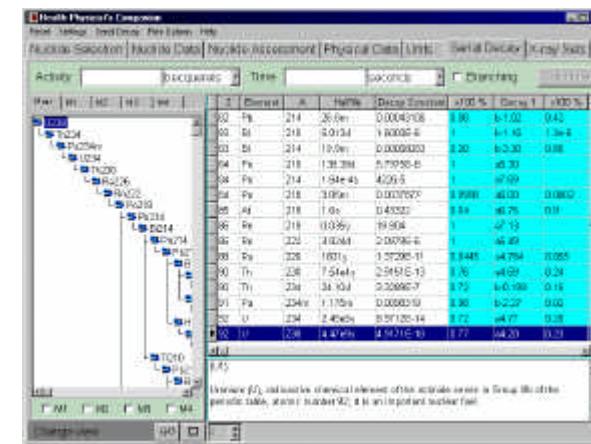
Health Physicist's Companion

Nuclide Selection | Nuclide Data | Nuclide Assessment | Physical Data | Units | Serial Decay | X-ray Sus

Activity: becquerels Time: seconds Branching

| Z | Element | A | HalfLife | Decay Constant | >100 % | Decay 1 | >100 % |
|---|---|---|---|---|---|---|---|
| 82 | Pb | 214 | 26.8m | 0.00043108 | 0.90 | b-1.02 | 0.42 |
| 83 | Bi | 210 | 5.013d | 1.6000E-6 | | b-1.16 | 1.3e-4 |
| 83 | Bi | 214 | 19.9m | 0.00058053 | 0.20 | b-3.27 | 0.08 |
| 84 | Po | 210 | 138.38d | 5.7975E-8 | | a5.30 | |
| 84 | Po | 214 | 1.64e-4s | 4226.5 | | a7.69 | |
| 84 | Po | 218 | 3.05m | 0.0037877 | 0.9998 | a6.00 | 0.0002 |
| 85 | At | 218 | 1.6s | 0.43322 | 0.64 | a6.70 | 0.1 |
| 86 | Rn | 218 | 0.035s | 19.804 | | a7.13 | |
| 86 | Rn | 222 | 3.824d | 2.0978E-6 | | a5.49 | |
| 88 | Ra | 226 | 1600y | 1.3729E-11 | 0.9445 | a4.784 | 0.055 |
| 90 | Th | 230 | 7.54e4y | 2.9151E-13 | 0.76 | a4.69 | 0.24 |
| 90 | Th | 234 | 24.10d | 0.33287-7 | 0.72 | b-0.199 | 0.19 |
| 91 | Pa | 234m | 1.175m | 0.0098319 | 0.98 | b-2.27 | 0.02 |
| 92 | U | 234 | 2.45e5y | 8.9713E-14 | 0.72 | a4.77 | 0.28 |
| 92 | U | 238 | 4.47e9y | 4.9171E-18 | 0.77 | a4.20 | 0.23 |

U238, Th234, Pa234m, U234, Th230, Ra226, Rn222, Po218, Pb214, Bi214, Po214, Tl210

Uranium (U), radioactive chemical element of the actinide series in Group IIIb of the periodic table, atomic number 92; it is an important nuclear fuel.

M1 M2 M3 M4

Change view